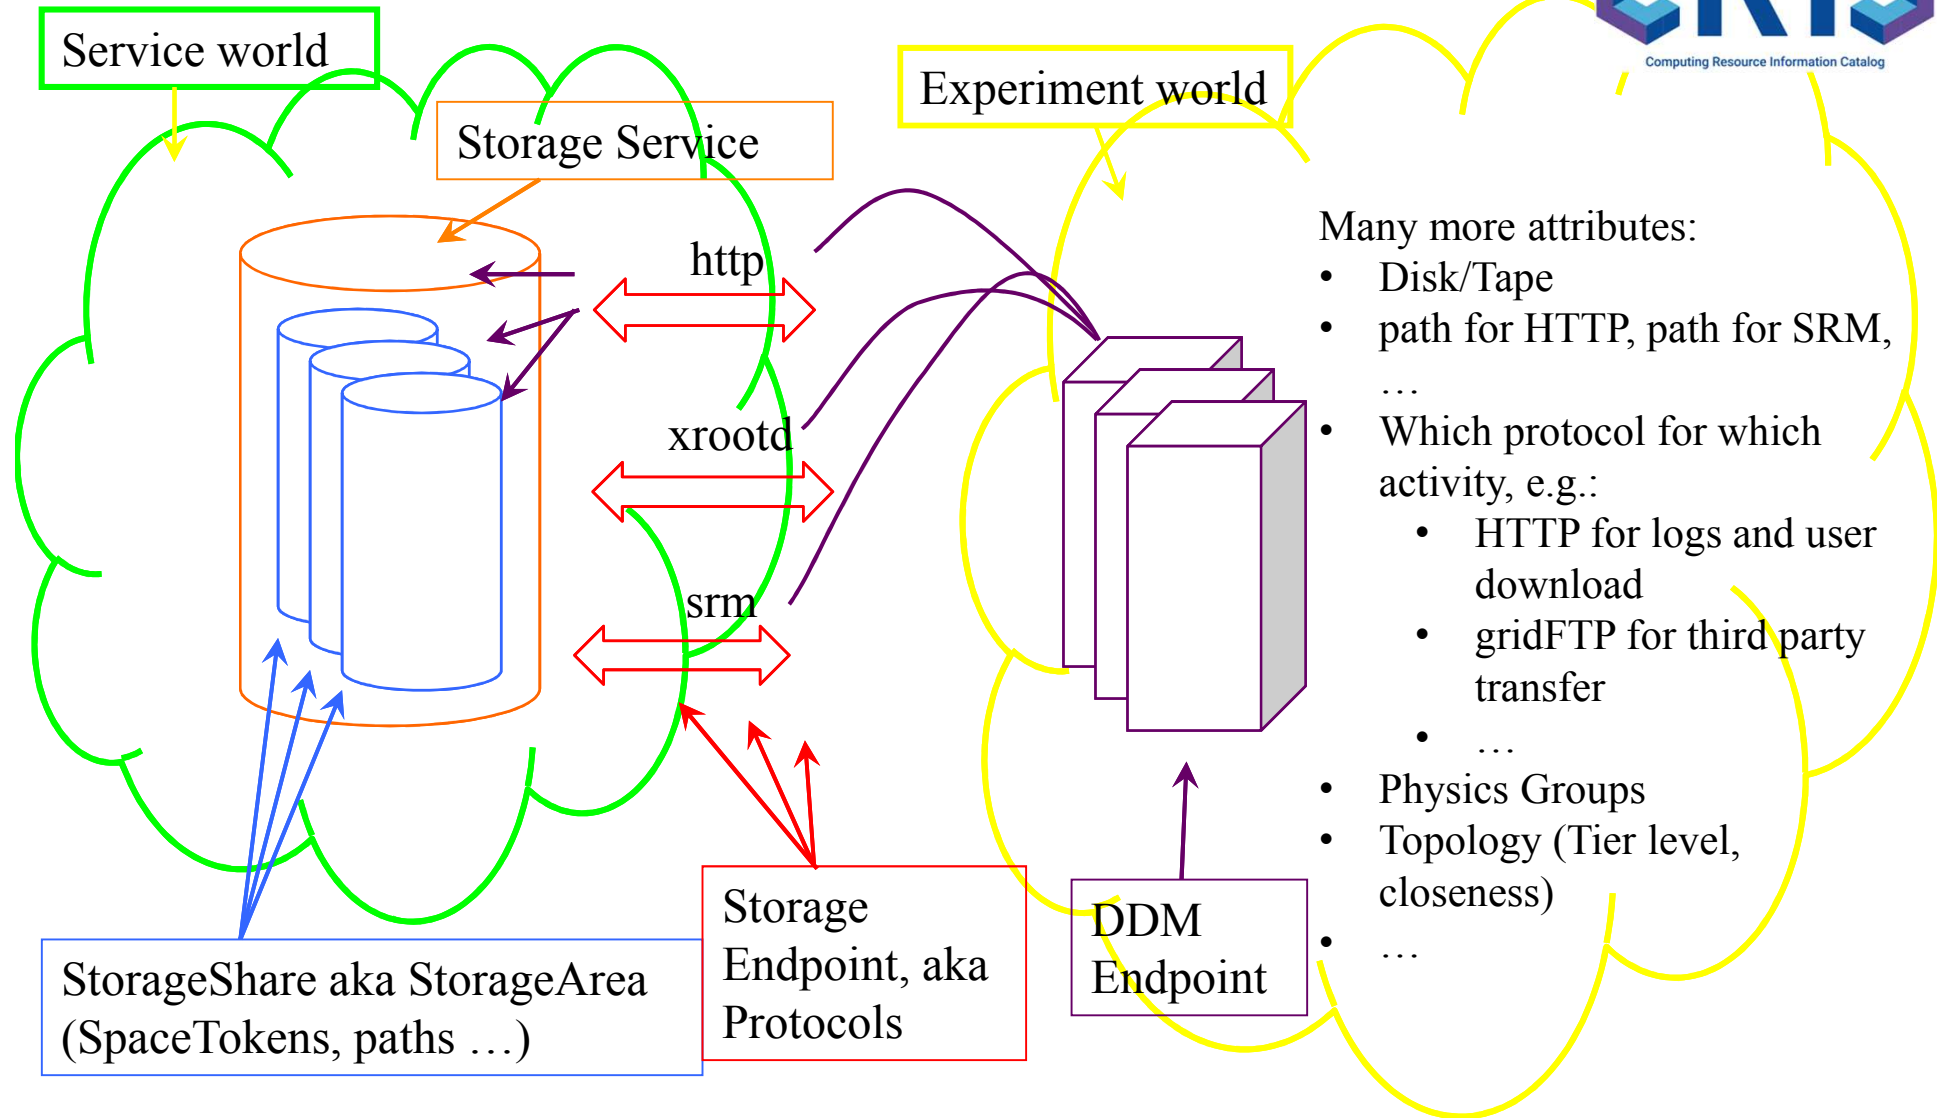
Service world

Storage Service

Experiment world

Computing Resource Information Catalog

http

xrootd

srm

Many more attributes:
- Disk/Tape
- path for HTTP, path for SRM, …
- Which protocol for which activity, e.g.:
  - HTTP for logs and user download
  - gridFTP for third party transfer
  - …
- Physics Groups
- Topology (Tier level, closeness)
- …

StorageShare aka StorageArea (SpaceTokens, paths …)

Storage Endpoint, aka Protocols

DDM Endpoint